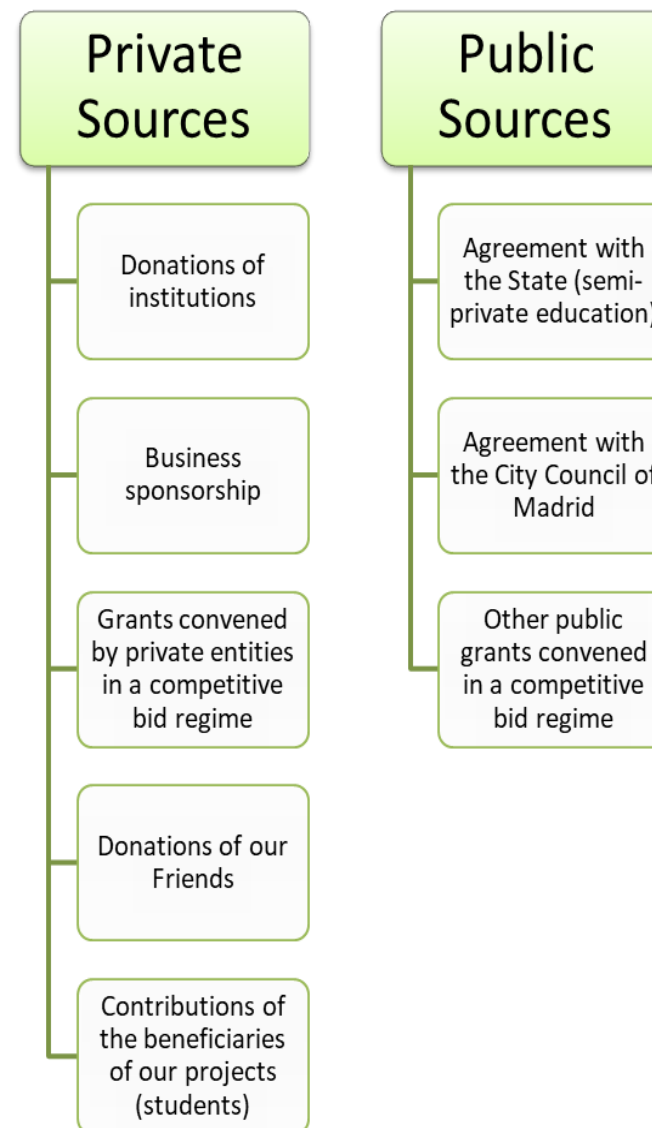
Private Sources

Donations of institutions

Business sponsorship

Grants convened by private entities in a competitive bid regime

Donations of our Friends

Contributions of the beneficiaries of our projects (students)

Public Sources

Agreement with the State (semi-private education)

Agreement with the City Council of Madrid

Other public grants convened in a competitive bid regime